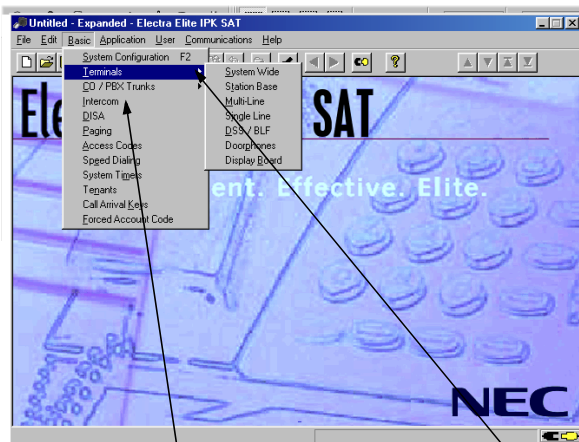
Untitled - Expanded - Electra Elite IPK SAT
File Edit Basic Application User Communications Help
System Configuration F2
Terminals
CO / PBX Trunks
Intercom
DISA
Paging
Access Codes
Speed Dialing
System Times
Tenants
Call Arrival Keys
Forced Account Code
System Wide
Station Base
Multi-Line
Single Line
DSS / BLF
Doorphones
Display Board
Ele
SAT
ent. Effective. Elite.
NEC